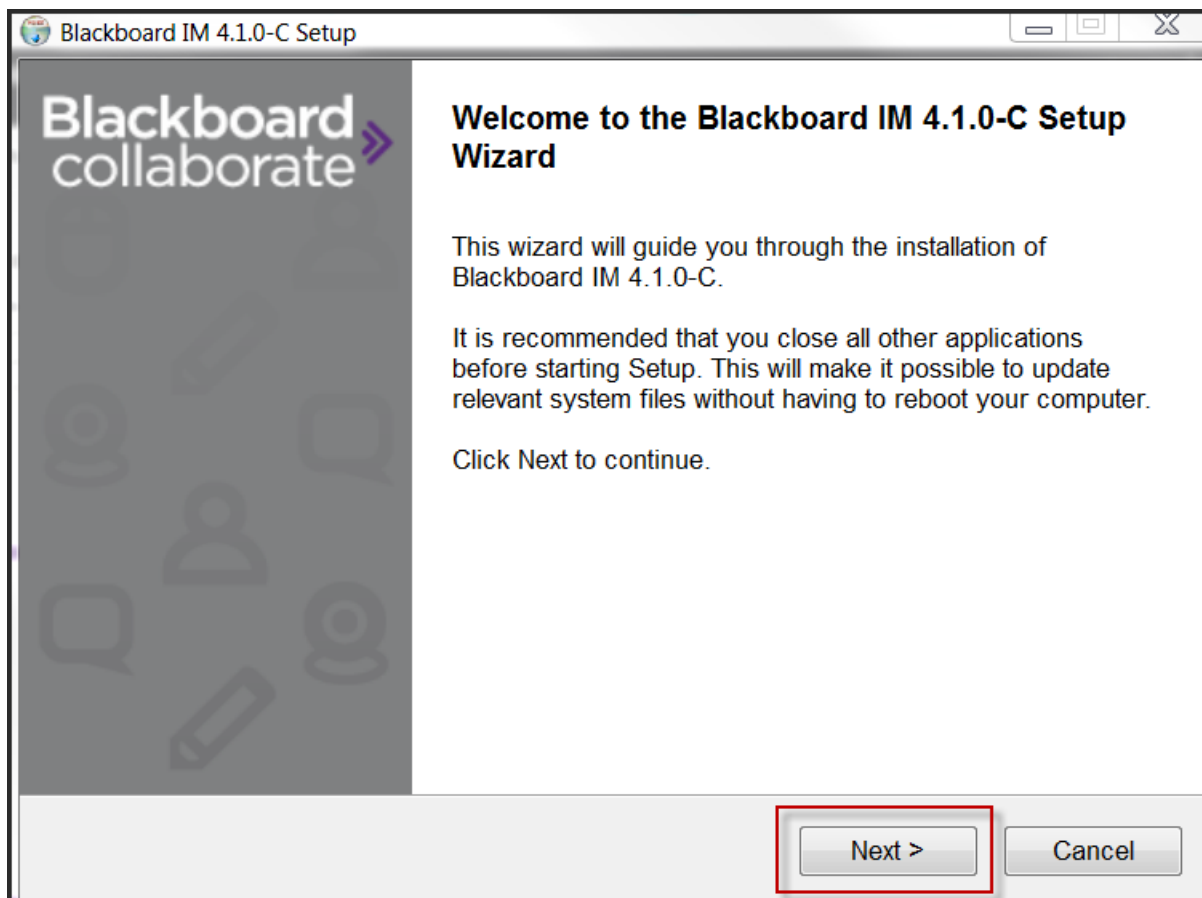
Blackboard IM 4.1.0-C Setup

Blackboard collaborate

Welcome to the Blackboard IM 4.1.0-C Setup Wizard

This wizard will guide you through the installation of Blackboard IM 4.1.0-C.

It is recommended that you close all other applications before starting Setup. This will make it possible to update relevant system files without having to reboot your computer.

Click Next to continue.

Next >

Cancel